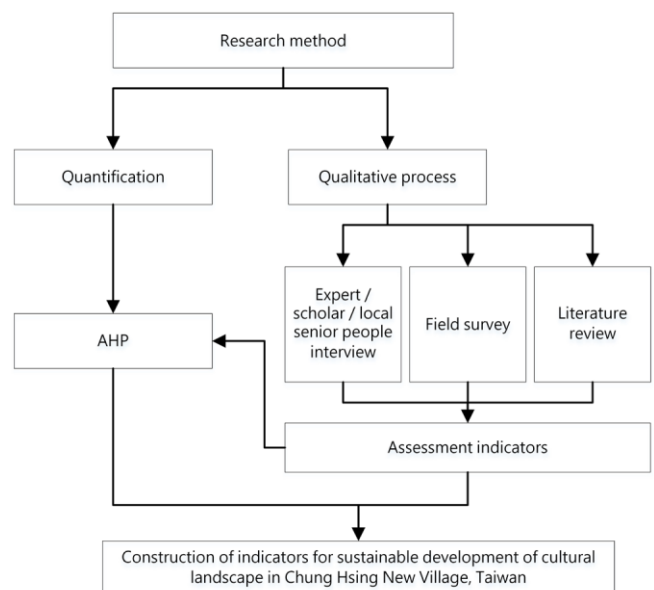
Research method

Quantification

Qualitative process

Expert / scholar / local senior people interview

Field survey

Literature review

AHP

Assessment indicators

Construction of indicators for sustainable development of cultural landscape in Chung Hsing New Village, Taiwan